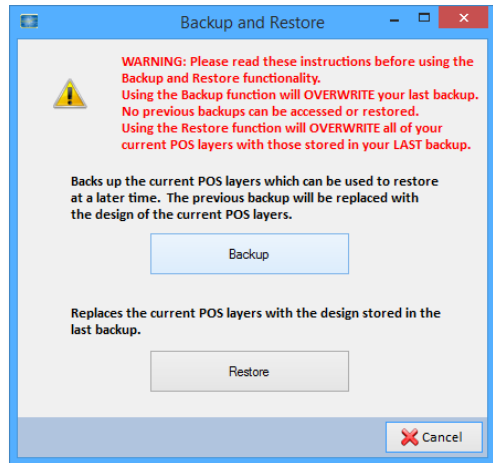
Backup and Restore

WARNING: Please read these instructions before using the Backup and Restore functionality.
Using the Backup function will OVERWRITE your last backup. No previous backups can be accessed or restored.
Using the Restore function will OVERWRITE all of your current POS layers with those stored in your LAST backup.

Backs up the current POS layers which can be used to restore at a later time. The previous backup will be replaced with the design of the current POS layers.

Backup

Replaces the current POS layers with the design stored in the last backup.

Restore

Cancel